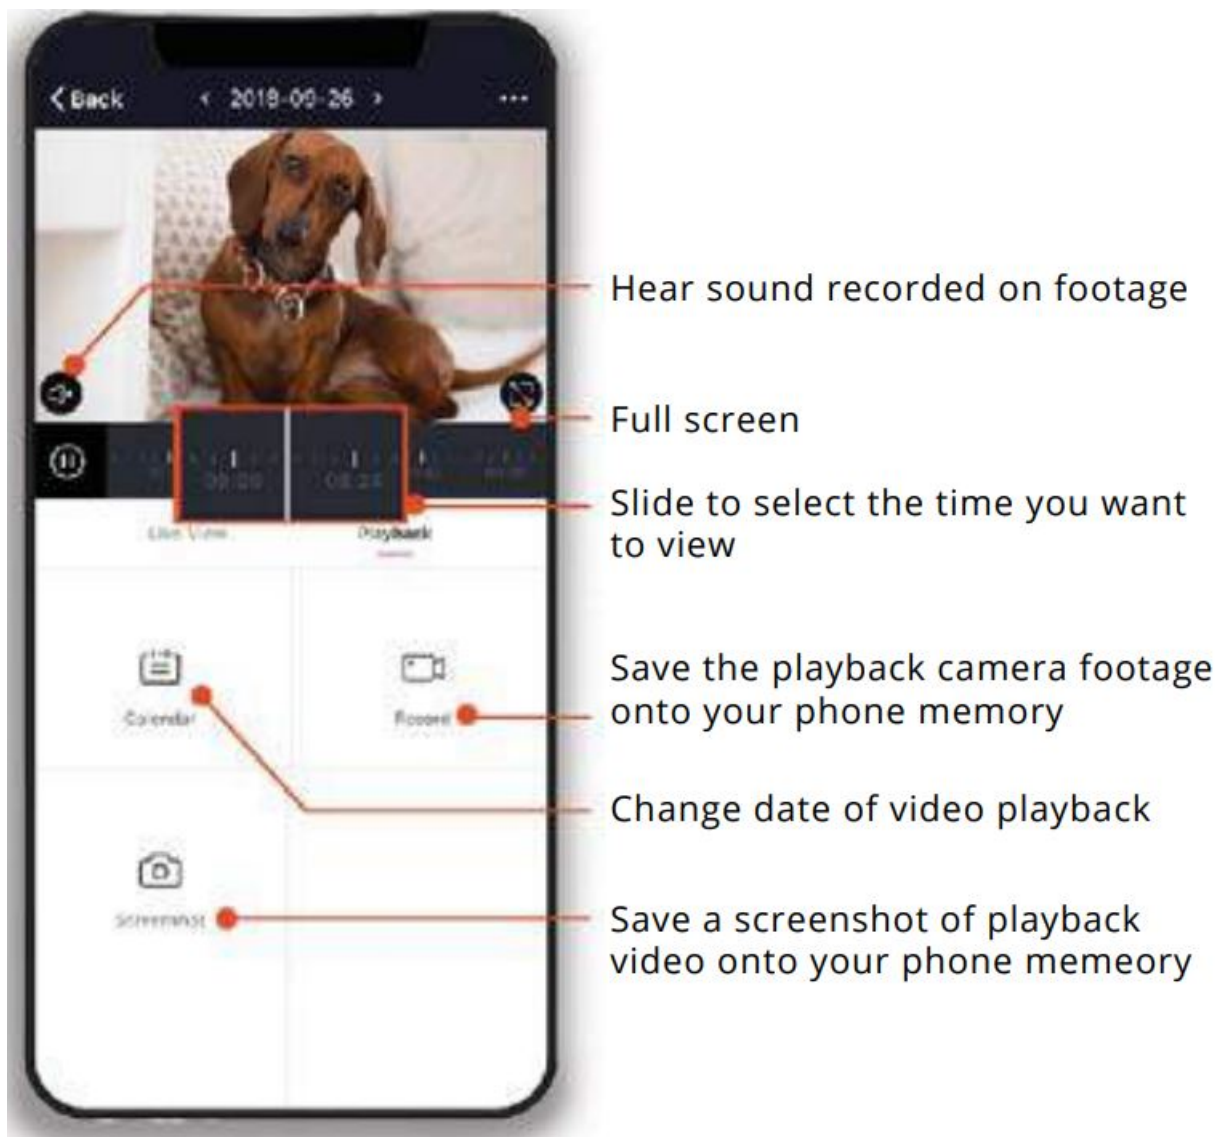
< Back
< 2019-09-26 >
...

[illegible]
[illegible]

Live View
Playback

Calendar
Record
Screenshot

Hear sound recorded on footage

Full screen

Slide to select the time you want to view

Save the playback camera footage onto your phone memory

Change date of video playback

Save a screenshot of playback video onto your phone memeory